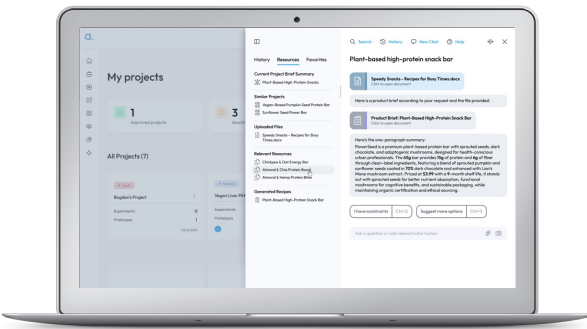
a.

My projects

1
Approved projects

3

All Projects (7)

Bogdan's Project

Experiments
Prototypes

Vegan Liver Pâ

Experiments
Prototypes

History Resources Favorites

Current Project Brief Summary
Plant-Based High-Protein Snacks

Similar Projects
Vegan-Based Pumpkin Seed Protein Bar
Sunflower Seed Power Bar

Uploaded Files
Speedy Snacks - Recipes for Busy Times.docx

Relevant Resources
Chickpea & Oat Energy Bar
Almond & Chia Protein Boost
Almond & Hemp Protein Bites

Generated Recipes
Plant-Based High-Protein Snack Bar

Search History New Chat Help

Plant-based high-protein snack bar

Speedy Snacks - Recipes for Busy Times.docx
Click to open document

Here is a product brief according to your request and the file provided:

Product Brief: Plant-Based High-Protein Snack Bar
Click to open document

Here's the one-paragraph summary:
PowerSeed is a premium plant-based protein bar with sprouted seeds, dark chocolate, and adaptogenic mushrooms, designed for health-conscious urban professionals. The 60g bar provides 15g of protein and 6g of fiber through clean-label ingredients, featuring a blend of sprouted pumpkin and sunflower seeds coated in 70% dark chocolate and enhanced with Lion's Mane mushroom extract. Priced at $3.99 with a 9-month shelf life, it stands out with sprouted seeds for better nutrient absorption, functional mushrooms for cognitive benefits, and sustainable packaging, while maintaining organic certification and ethical sourcing.

I have constraints Ctrl+2 Suggest more options Ctrl+3

Ask a question or add relevant information